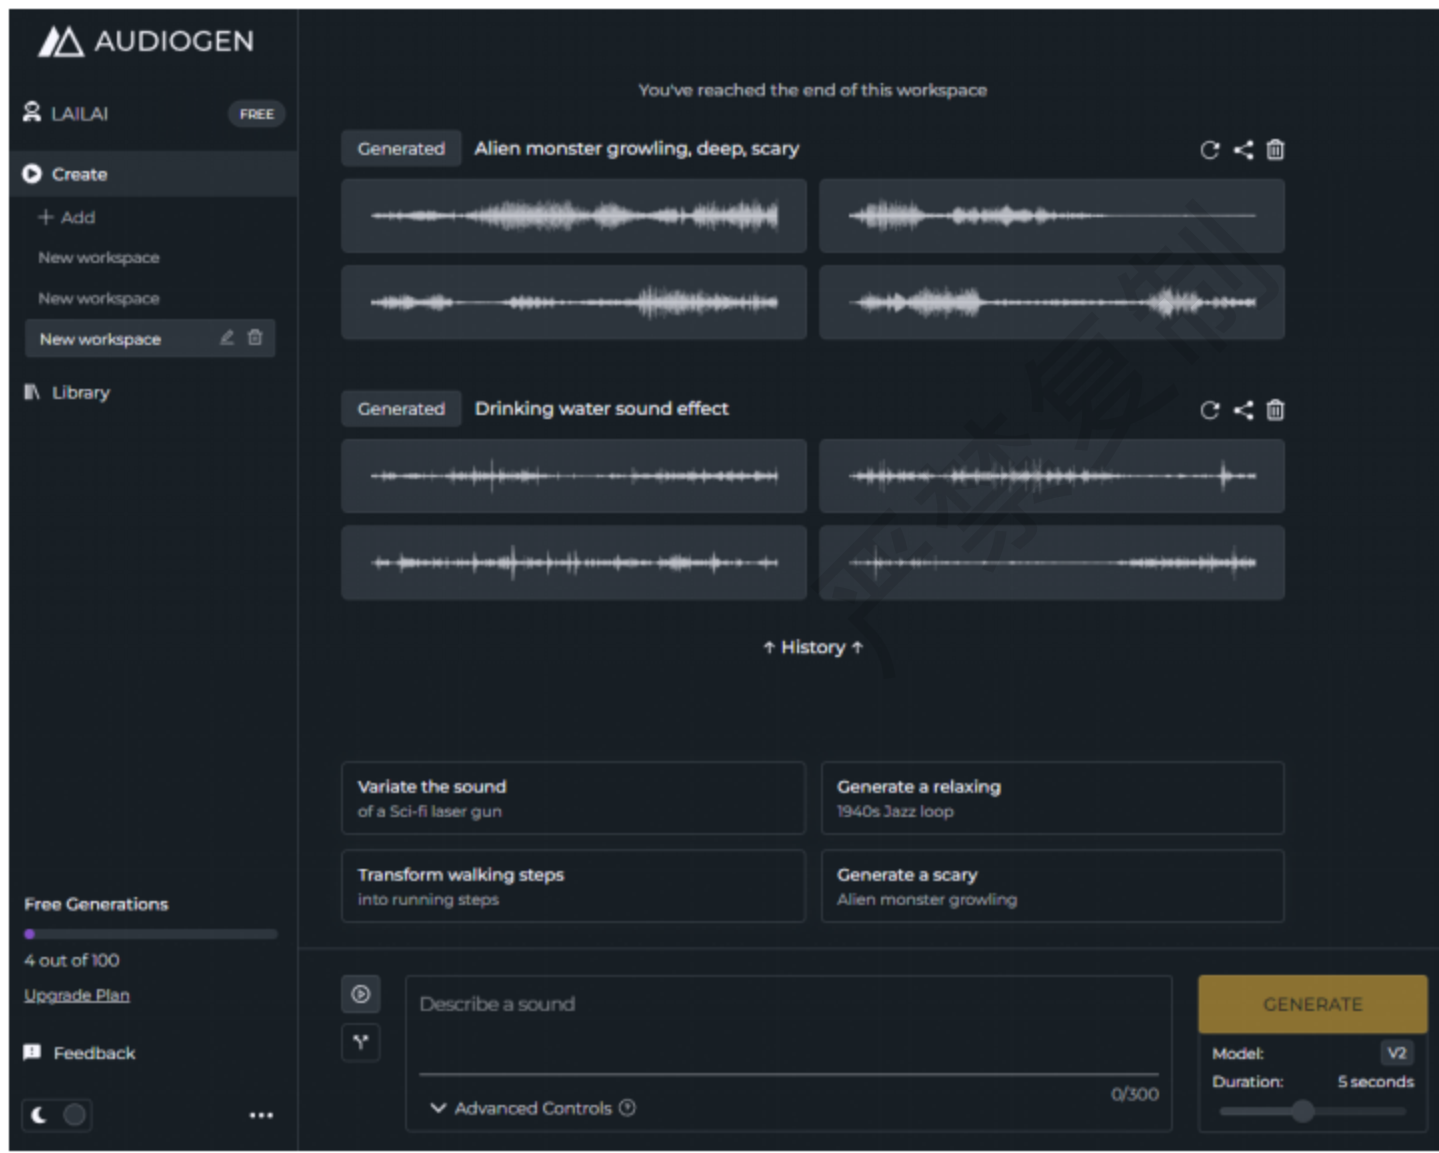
AUDIOGEN

LAILAI FREE

Create

+ Add

New workspace

New workspace

New workspace

Library

Free Generations

4 out of 100

Upgrade Plan

Feedback

...

You've reached the end of this workspace

Generated Alien monster growling, deep, scary

Generated Drinking water sound effect

↑ History ↑

Variate the sound
of a Sci-fi laser gun

Generate a relaxing
1940s Jazz loop

Transform walking steps
into running steps

Generate a scary
Alien monster growling

Describe a sound

0/300

Advanced Controls

GENERATE

Model: V2

Duration: 5 seconds